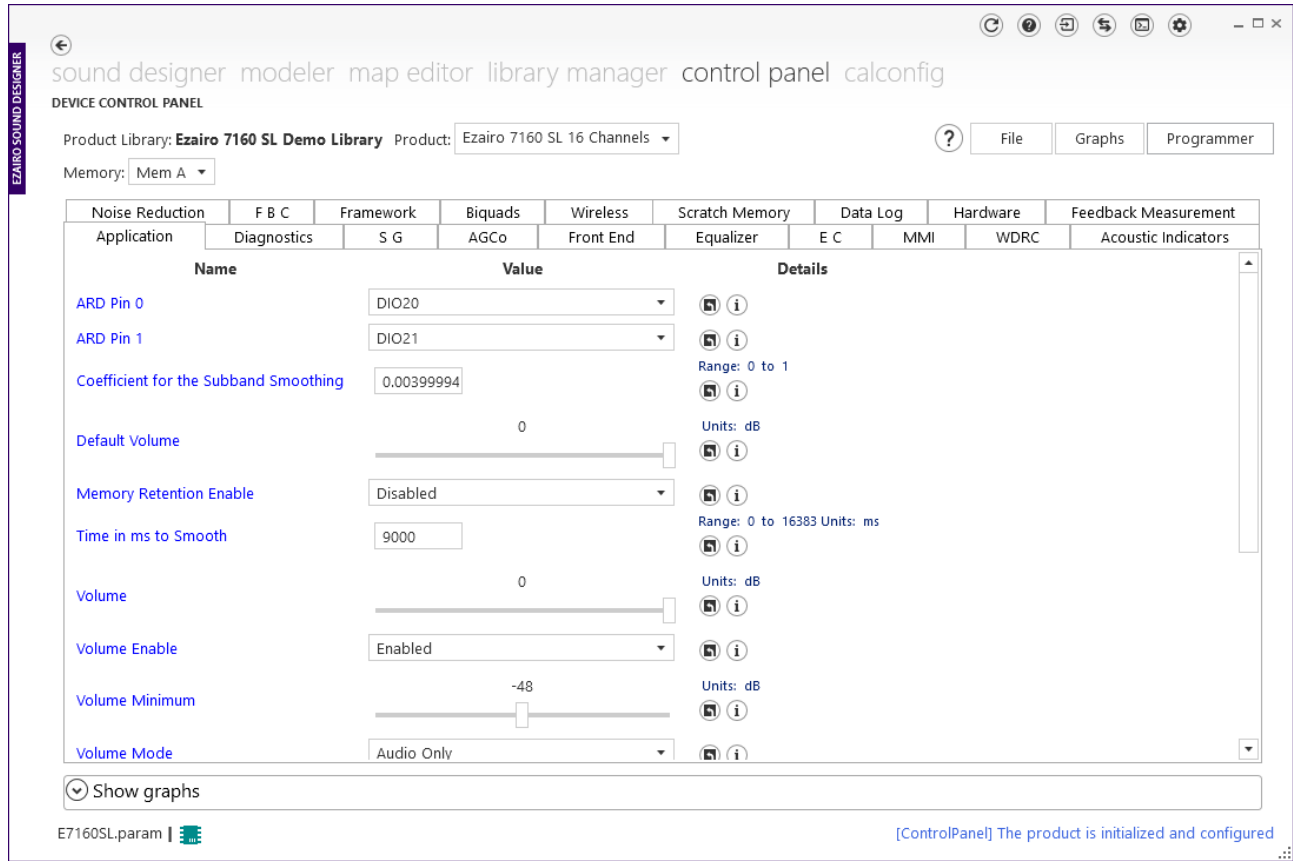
EZAIRO SOUND DESIGNER

sound designer modeler map editor library manager control panel calconfig

DEVICE CONTROL PANEL

Product Library: Ezairo 7160 SL Demo Library Product: Ezairo 7160 SL 16 Channels

? File Graphs Programmer

Memory: Mem A

Noise Reduction | F B C | Framework | Biquads | Wireless | Scratch Memory | Data Log | Hardware | Feedback Measurement

Application | Diagnostics | S G | AGCo | Front End | Equalizer | E C | MMI | WDRC | Acoustic Indicators

| Name | Value | Details |
|---|---|---|
| ARD Pin 0 | DIO20 | |
| ARD Pin 1 | DIO21 | |
| Coefficient for the Subband Smoothing | 0.00399994 | Range: 0 to 1 |
| Default Volume | 0 | Units: dB |
| Memory Retention Enable | Disabled | |
| Time in ms to Smooth | 9000 | Range: 0 to 16383 Units: ms |
| Volume | 0 | Units: dB |
| Volume Enable | Enabled | |
| Volume Minimum | -48 | Units: dB |
| Volume Mode | Audio Only | |

Show graphs

E7160SL.param |

[ControlPanel] The product is initialized and configured